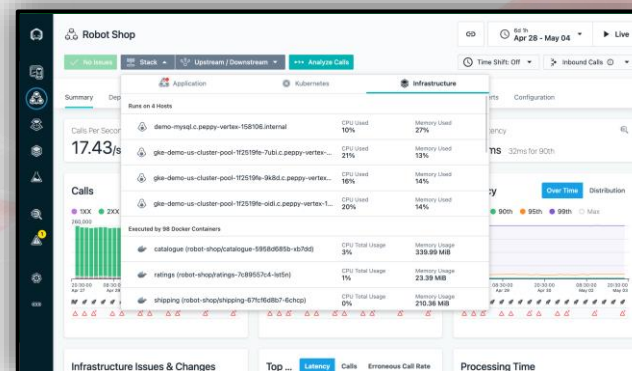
Robot Shop

6d 1h
Apr 28 - May 04

Live

No Issues

Stack

Upstream / Downstream

Analyze Calls

Time Shift: Off

Inbound Calls

Summary

Dep

Application

Kubernetes

Infrastructure

rts

Configuration

Runs on 4 Hosts

demo-mysql.c.peppy-vertex-158106.internal

CPU Used
10%

Memory Used
27%

gke-demo-us-cluster-pool-1f2519fe-7ubi.c.peppy-vertex-...

CPU Used
21%

Memory Used
13%

gke-demo-us-cluster-pool-1f2519fe-9k8d.c.peppy-vertex-...

CPU Used
16%

Memory Used
14%

gke-demo-us-cluster-pool-1f2519fe-oidi.c.peppy-vertex-1...

CPU Used
20%

Memory Used
14%

Executed by 96 Docker Containers

catalogue (robot-shop/catalogue-5958d685b-xb7dd)

CPU Total Usage
3%

Memory Usage
339.99 MiB

ratings (robot-shop/ratings-7c89557c4-lst5n)

CPU Total Usage
1%

Memory Usage
23.39 MiB

shipping (robot-shop/shipping-67fcf6d8fb7-6chcp)

CPU Total Usage
0%

Memory Usage
210.36 MiB

Calls Per Secon

17.43/s

ency

ms 32ms for 90th

Calls

1XX

2XX

260,000

cy

Over Time

Distribution

90th

95th

99th

Max

Infrastructure Issues & Changes

Top ...

Latency

Calls

Erroneous Call Rate

Processing Time